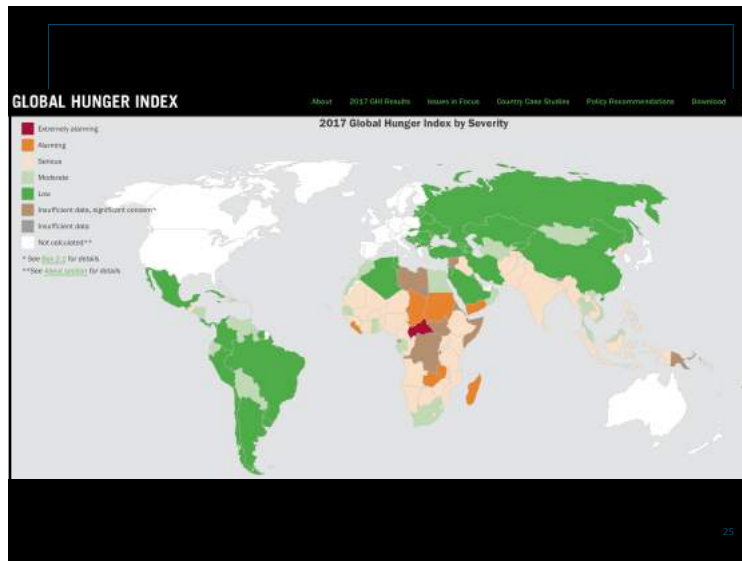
GLOBAL HUNGER INDEX

About 2017 GHI Results Issues in Focus Country Case Studies Policy Recommendations Download

2017 Global Hunger Index by Severity

Extremely alarming
Alarming
Serious
Moderate
Low
Insufficient data, significant concern*
Insufficient data
Not calculated**
* See Box 2.1 for details
**See About section for details

25